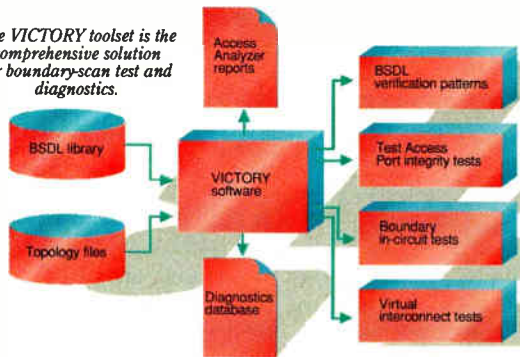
e VICTORY toolset is the omprehensive solution r boundary-scan test and diagnostics.

Access Analyzer reports

BSDL library

VICTORY software

Topology files

Diagnostics database

BSDL verification patterns

Test Access Port integrity tests

Boundary in-circuit tests

Virtual interconnect tests